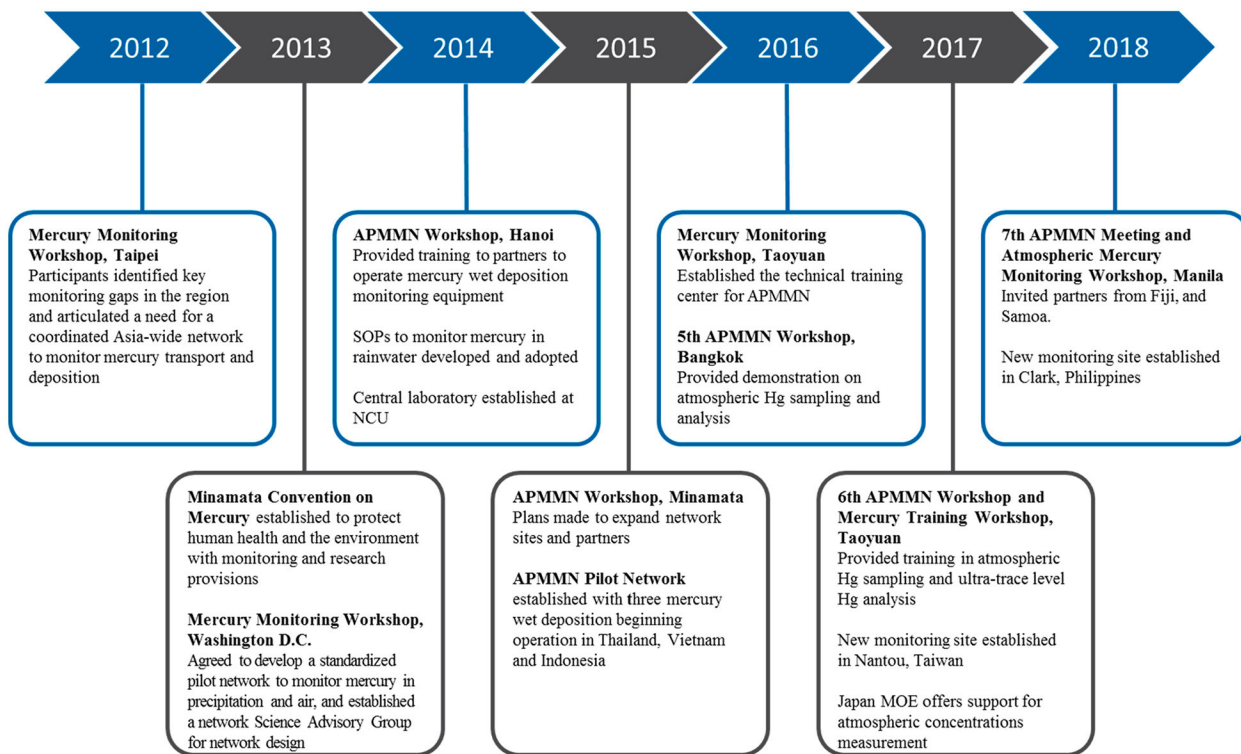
2012 2013 2014 2015 2016 2017 2018

**Mercury Monitoring Workshop, Taipei**
Participants identified key monitoring gaps in the region and articulated a need for a coordinated Asia-wide network to monitor mercury transport and deposition

**Minamata Convention on Mercury** established to protect human health and the environment with monitoring and research provisions

**Mercury Monitoring Workshop, Washington D.C.**
Agreed to develop a standardized pilot network to monitor mercury in precipitation and air, and established a network Science Advisory Group for network design

**APMMN Workshop, Hanoi**
Provided training to partners to operate mercury wet deposition monitoring equipment

SOPs to monitor mercury in rainwater developed and adopted

Central laboratory established at NCU

**APMMN Workshop, Minamata**
Plans made to expand network sites and partners

**APMMN Pilot Network** established with three mercury wet deposition beginning operation in Thailand, Vietnam and Indonesia

**Mercury Monitoring Workshop, Taoyuan**
Established the technical training center for APMMN

**5th APMMN Workshop, Bangkok**
Provided demonstration on atmospheric Hg sampling and analysis

**6th APMMN Workshop and Mercury Training Workshop, Taoyuan**
Provided training in atmospheric Hg sampling and ultra-trace level Hg analysis

New monitoring site established in Nantou, Taiwan

Japan MOE offers support for atmospheric concentrations measurement

**7th APMMN Meeting and Atmospheric Mercury Monitoring Workshop, Manila**
Invited partners from Fiji, and Samoa.

New monitoring site established in Clark, Philippines